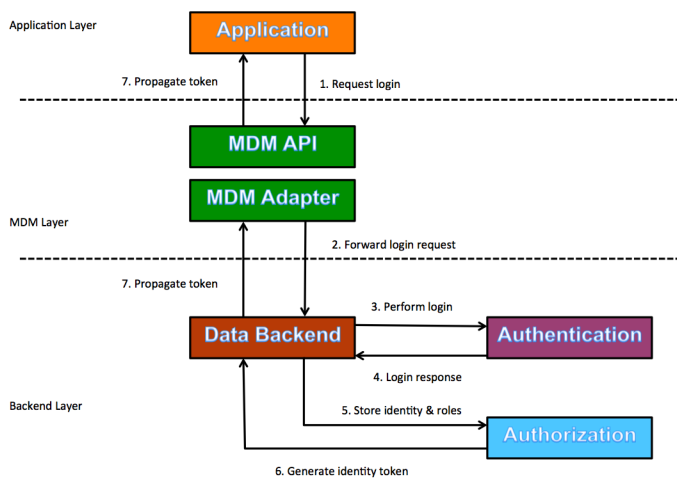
Application Layer

Application

7. Propagate token

1. Request login

MDM API

MDM Adapter

MDM Layer

2. Forward login request

7. Propagate token

3. Perform login

Data Backend

Authentication

4. Login response

Backend Layer

5. Store identity & roles

Authorization

6. Generate identity token